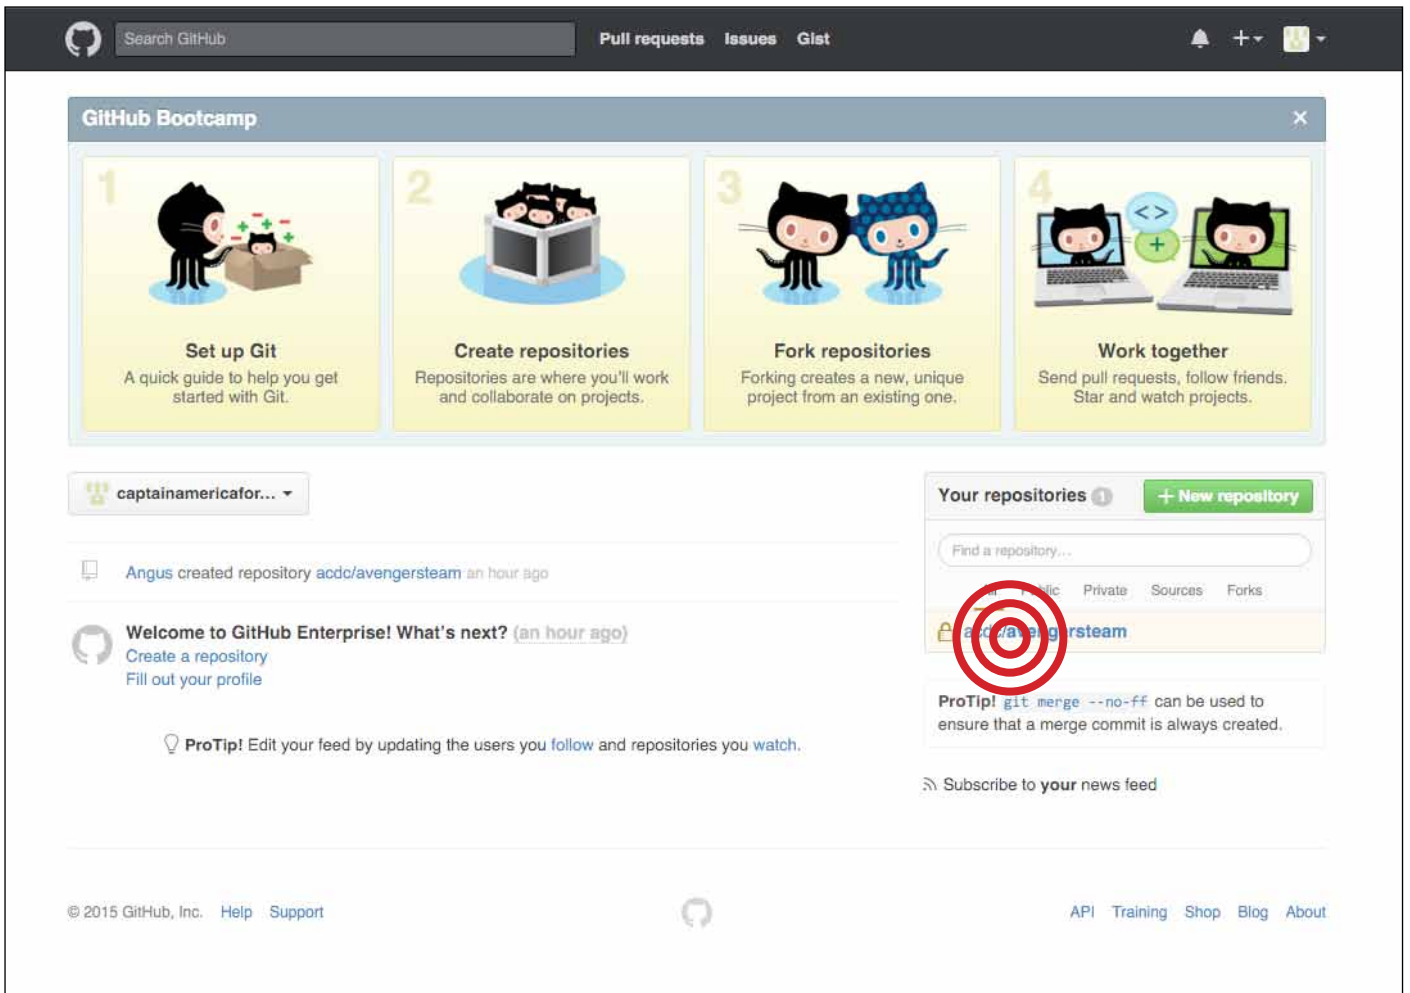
Search GitHub
Pull requests Issues Gist

GitHub Bootcamp

1
Set up Git
A quick guide to help you get started with Git.

2
Create repositories
Repositories are where you'll work and collaborate on projects.

3
Fork repositories
Forking creates a new, unique project from an existing one.

4
Work together
Send pull requests, follow friends. Star and watch projects.

captainamericafor...

Angus created repository acdc/avengersteam an hour ago

Welcome to GitHub Enterprise! What's next? (an hour ago)
Create a repository
Fill out your profile

ProTip! Edit your feed by updating the users you follow and repositories you watch.

Your repositories 1
New repository
Find a repository...
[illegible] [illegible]lic Private Sources Forks
a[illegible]c/ave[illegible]g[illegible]rsteam

ProTip! git merge --no-ff can be used to ensure that a merge commit is always created.

Subscribe to your news feed

© 2015 GitHub, Inc. Help Support
API Training Shop Blog About